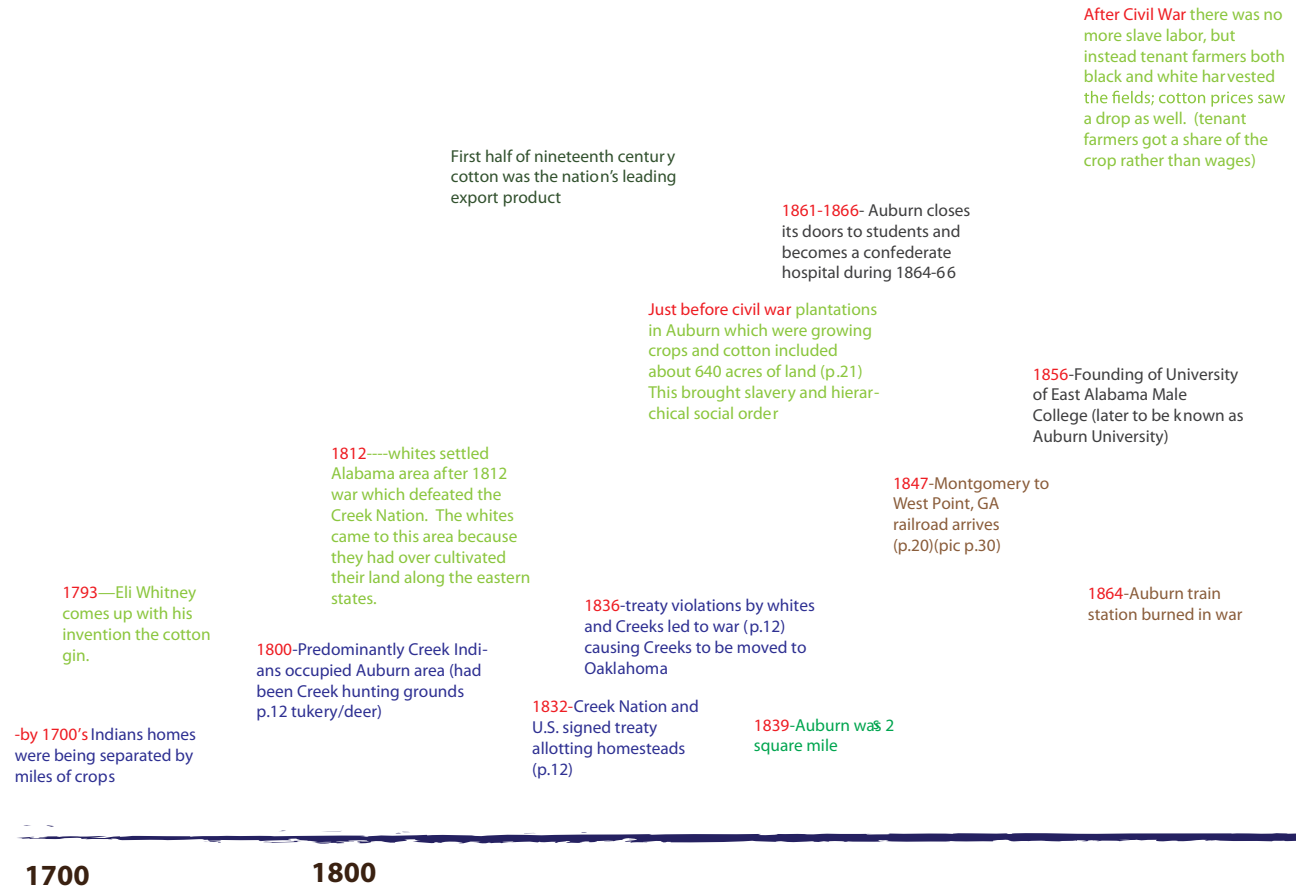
After Civil War there was no more slave labor, but instead tenant farmers both black and white harvested the fields; cotton prices saw a drop as well. (tenant farmers got a share of the crop rather than wages)

First half of nineteenth century cotton was the nation's leading export product

1861-1866- Auburn closes its doors to students and becomes a confederate hospital during 1864-66

Just before civil war plantations in Auburn which were growing crops and cotton included about 640 acres of land (p.21) This brought slavery and hierarchical social order

1856-Founding of University of East Alabama Male College (later to be known as Auburn University)

1812----whites settled Alabama area after 1812 war which defeated the Creek Nation. The whites came to this area because they had over cultivated their land along the eastern states.

1847-Montgomery to West Point, GA railroad arrives (p.20)(pic p.30)

1793—Eli Whitney comes up with his invention the cotton gin.

1836-treaty violations by whites and Creeks led to war (p.12) causing Creeks to be moved to Oaklahoma

1864-Auburn train station burned in war

1800-Predominantly Creek Indians occupied Auburn area (had been Creek hunting grounds p.12 tukery/deer)

1832-Creek Nation and U.S. signed treaty allotting homesteads (p.12)

1839-Auburn was 2 square mile

-by 1700's Indians homes were being separated by miles of crops

1700

1800